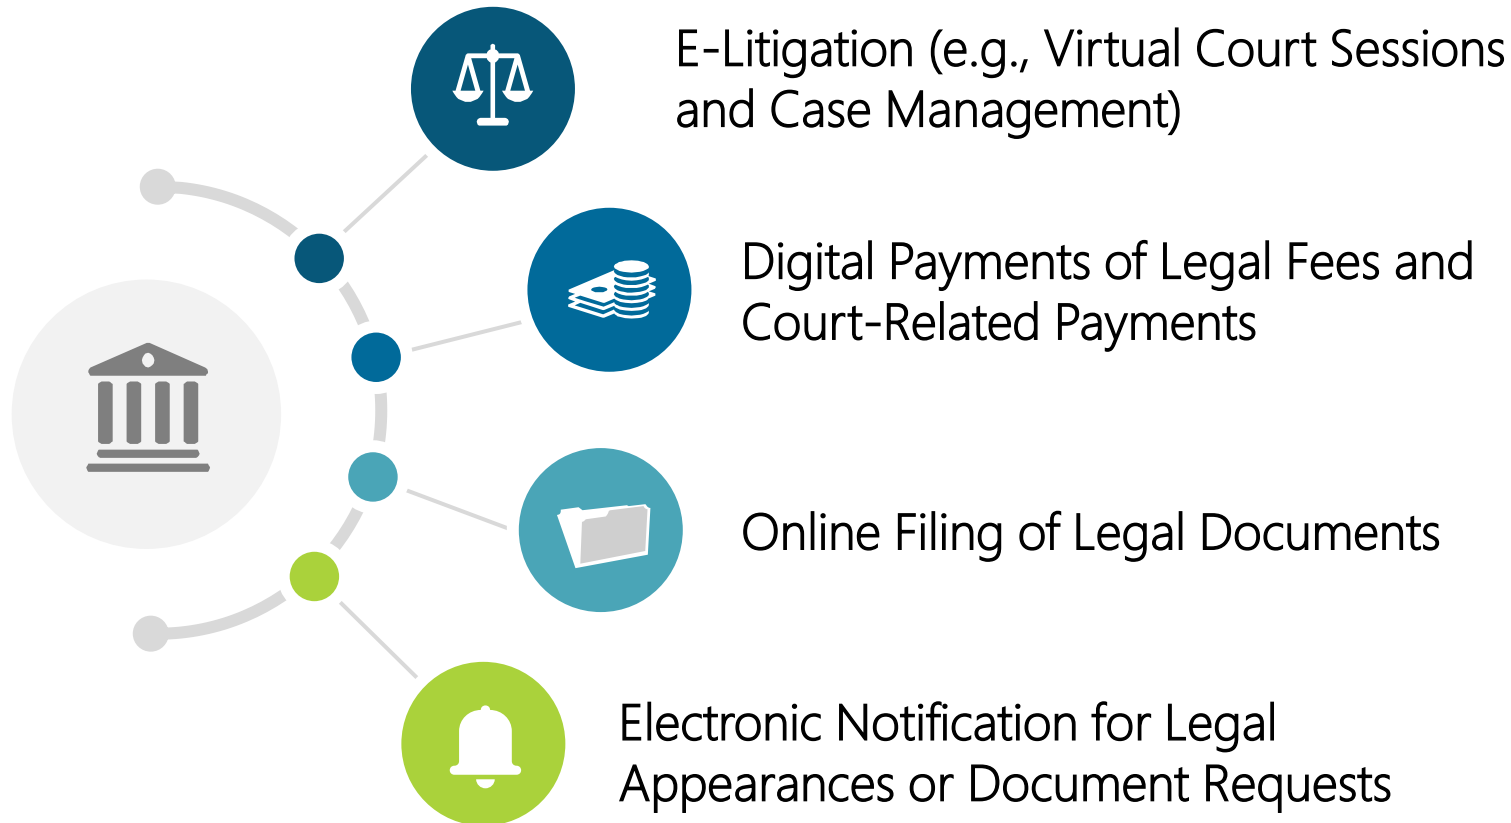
E-Litigation (e.g., Virtual Court Sessions and Case Management)

Digital Payments of Legal Fees and Court-Related Payments

Online Filing of Legal Documents

Electronic Notification for Legal Appearances or Document Requests